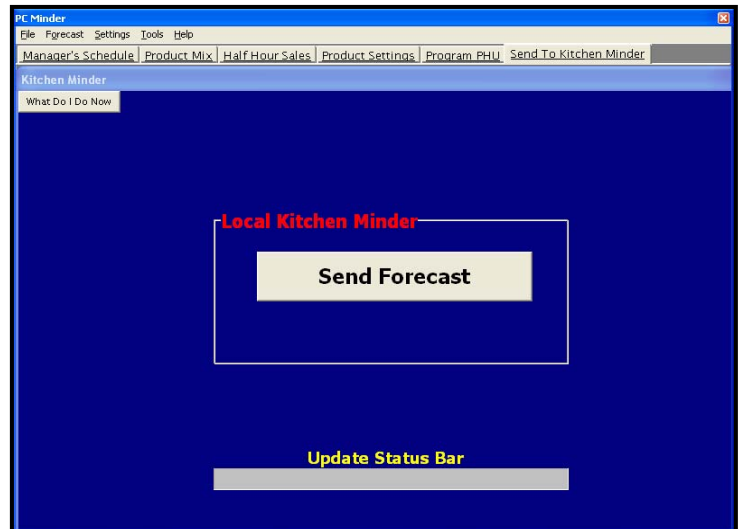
PC Minder

File Forecast Settings Tools Help

Manager's Schedule | Product Mix | Half Hour Sales | Product Settings | Program PHU | Send To Kitchen Minder

Kitchen Minder

What Do I Do Now

Local Kitchen Minder

Send Forecast

Update Status Bar